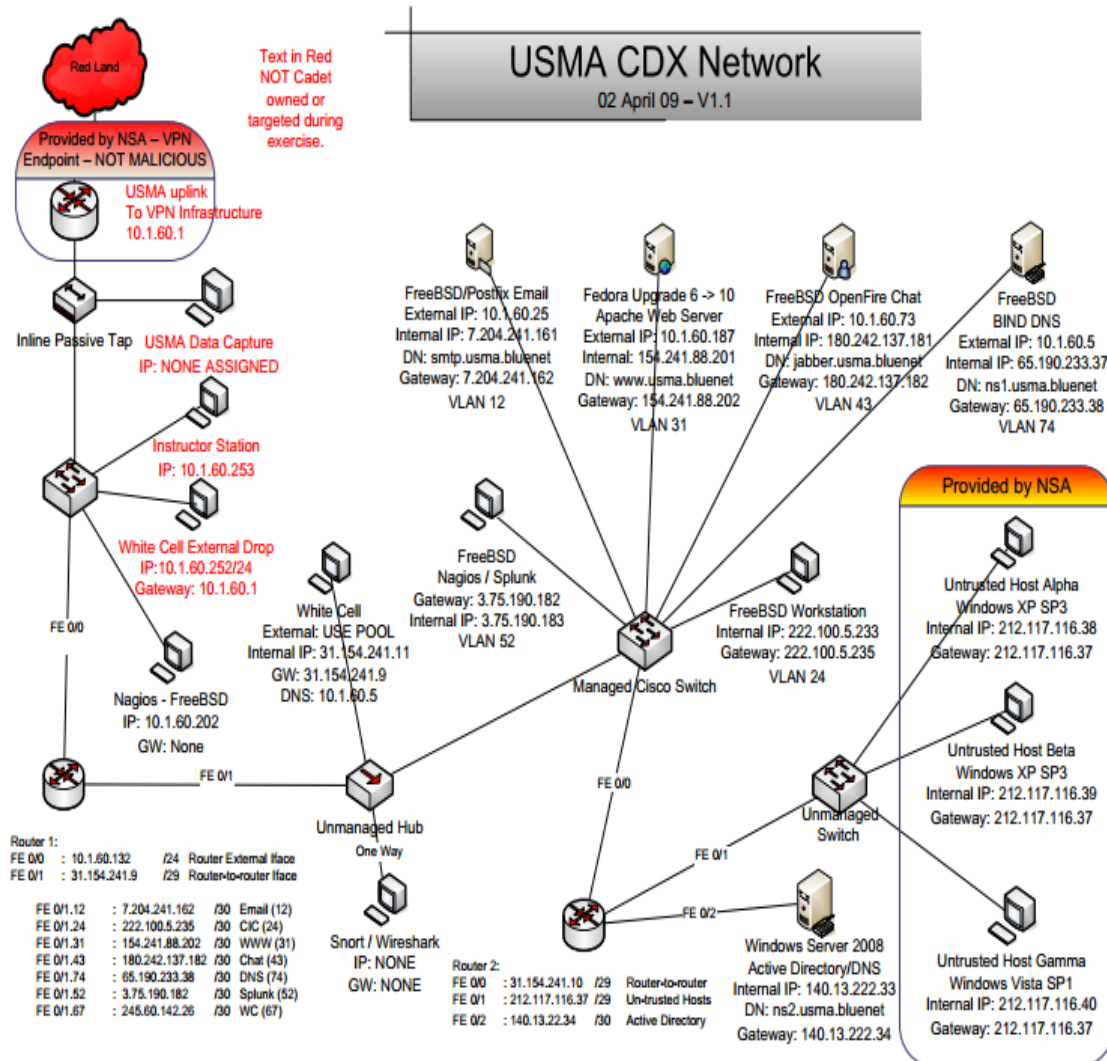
USMA CDX Network
02 April 09 – V1.1

Red Land

Text in Red NOT Cadet owned or targeted during exercise.

Provided by NSA – VPN Endpoint – NOT MALICIOUS

USMA uplink To VPN Infrastructure 10.1.60.1

Inline Passive Tap

USMA Data Capture
IP: NONE ASSIGNED

Instructor Station
IP: 10.1.60.253

White Cell External Drop
IP:10.1.60.252/24
Gateway: 10.1.60.1

FE 0/0

Nagios - FreeBSD
IP: 10.1.60.202
GW: None

FE 0/1

Router 1:
FE 0/0 : 10.1.60.132 /24 Router External Iface
FE 0/1 : 31.154.241.9 /29 Router-to-router Iface

FE 0/1.12 : 7.204.241.162 /30 Email (12)
FE 0/1.24 : 222.100.5.235 /30 CIC (24)
FE 0/1.31 : 154.241.88.202 /30 WWW (31)
FE 0/1.43 : 180.242.137.182 /30 Chat (43)
FE 0/1.74 : 65.190.233.38 /30 DNS (74)
FE 0/1.52 : 3.75.190.182 /30 Splunk (52)
FE 0/1.67 : 245.60.142.26 /30 WC (67)

FreeBSD/Postfix Email
External IP: 10.1.60.25
Internal IP: 7.204.241.161
DN: smtp.usma.bluenet
Gateway: 7.204.241.162
VLAN 12

Fedora Upgrade 6 -> 10
Apache Web Server
External IP: 10.1.60.187
Internal: 154.241.88.201
DN: www.usma.bluenet
Gateway: 154.241.88.202
VLAN 31

FreeBSD OpenFire Chat
External IP: 10.1.60.73
Internal IP: 180.242.137.181
DN: jabber.usma.bluenet
Gateway: 180.242.137.182
VLAN 43

FreeBSD
BIND DNS
External IP: 10.1.60.5
Internal IP: 65.190.233.37
DN: ns1.usma.bluenet
Gateway: 65.190.233.38
VLAN 74

Provided by NSA

FreeBSD
Nagios / Splunk
Gateway: 3.75.190.182
Internal IP: 3.75.190.183
VLAN 52

White Cell
External: USE POOL
Internal IP: 31.154.241.11
GW: 31.154.241.9
DNS: 10.1.60.5

FreeBSD Workstation
Internal IP: 222.100.5.233
Gateway: 222.100.5.235
VLAN 24

Managed Cisco Switch

Untrusted Host Alpha
Windows XP SP3
Internal IP: 212.117.116.38
Gateway: 212.117.116.37

Untrusted Host Beta
Windows XP SP3
Internal IP: 212.117.116.39
Gateway: 212.117.116.37

Unmanaged Hub
One Way

FE 0/0

Unmanaged Switch

FE 0/1

FE 0/2

Snort / Wireshark
IP: NONE
GW: NONE

Router 2:
FE 0/0 : 31.154.241.10 /29 Router-to-router
FE 0/1 : 212.117.116.37 /29 Un-trusted Hosts
FE 0/2 : 140.13.22.34 /30 Active Directory

Windows Server 2008
Active Directory/DNS
Internal IP: 140.13.222.33
DN: ns2.usma.bluenet
Gateway: 140.13.222.34

Untrusted Host Gamma
Windows Vista SP1
Internal IP: 212.117.116.40
Gateway: 212.117.116.37